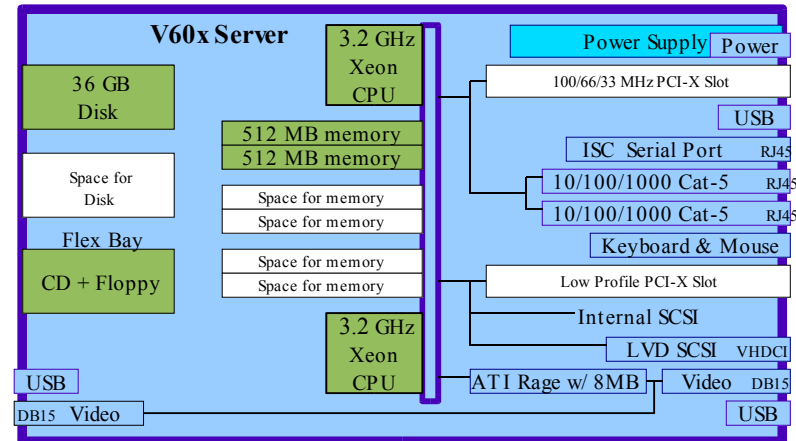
V60x Server

3.2 GHz Xeon CPU

Power Supply

Power

36 GB Disk

100/66/33 MHz PCI-X Slot

USB

512 MB memory

512 MB memory

ISC Serial Port RJ45

Space for Disk

10/100/1000 Cat-5 RJ45

Space for memory

Space for memory

10/100/1000 Cat-5 RJ45

Flex Bay

Keyboard & Mouse

Space for memory

CD + Floppy

Space for memory

Low Profile PCI-X Slot

Internal SCSI

3.2 GHz Xeon CPU

LVD SCSI VHDCI

USB

ATI Rage w/ 8MB

Video DB15

DB15 Video

USB